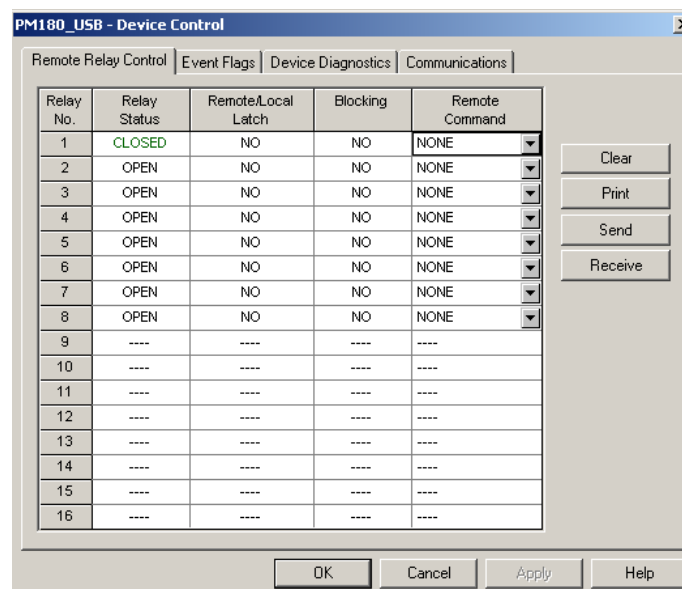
PM180_USB - Device Control

Remote Relay Control | Event Flags | Device Diagnostics | Communications

| Relay No. | Relay Status | Remote/Local Latch | Blocking | Remote Command |
|---|---|---|---|---|
| 1 | CLOSED | NO | NO | NONE |
| 2 | OPEN | NO | NO | NONE |
| 3 | OPEN | NO | NO | NONE |
| 4 | OPEN | NO | NO | NONE |
| 5 | OPEN | NO | NO | NONE |
| 6 | OPEN | NO | NO | NONE |
| 7 | OPEN | NO | NO | NONE |
| 8 | OPEN | NO | NO | NONE |
| 9 | ---- | ---- | ---- | ---- |
| 10 | ---- | ---- | ---- | ---- |
| 11 | ---- | ---- | ---- | ---- |
| 12 | ---- | ---- | ---- | ---- |
| 13 | ---- | ---- | ---- | ---- |
| 14 | ---- | ---- | ---- | ---- |
| 15 | ---- | ---- | ---- | ---- |
| 16 | ---- | ---- | ---- | ---- |

Clear
Print
Send
Receive

OK Cancel Apply Help